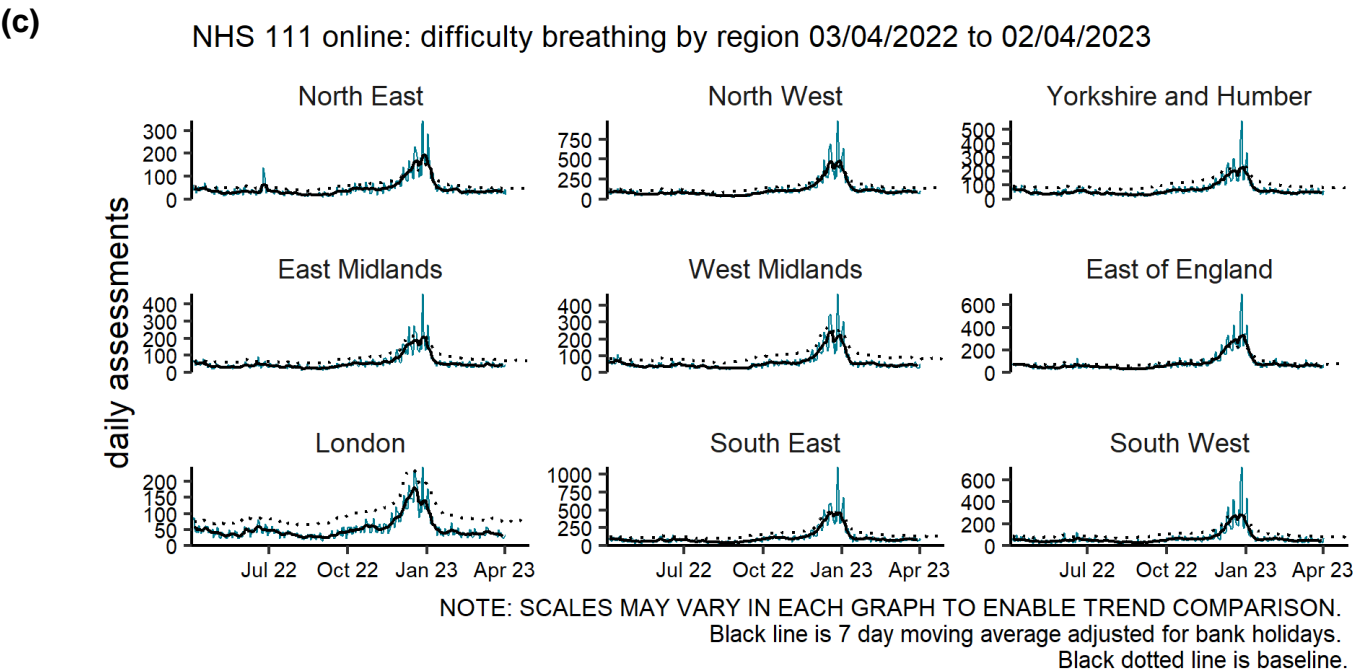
(c)

NHS 111 online: difficulty breathing by region 03/04/2022 to 02/04/2023

daily assessments

North East
300
200
100
0

North West
750
500
250
0

Yorkshire and Humber
500
400
300
200
100
0

East Midlands
400
300
200
100
0

West Midlands
400
300
200
100
0

East of England
600
400
200
0

London
200
150
100
50
0

South East
1000
750
500
250
0

South West
600
400
200
0

Jul 22 Oct 22 Jan 23 Apr 23
Jul 22 Oct 22 Jan 23 Apr 23
Jul 22 Oct 22 Jan 23 Apr 23

NOTE: SCALES MAY VARY IN EACH GRAPH TO ENABLE TREND COMPARISON.
Black line is 7 day moving average adjusted for bank holidays.
Black dotted line is baseline.